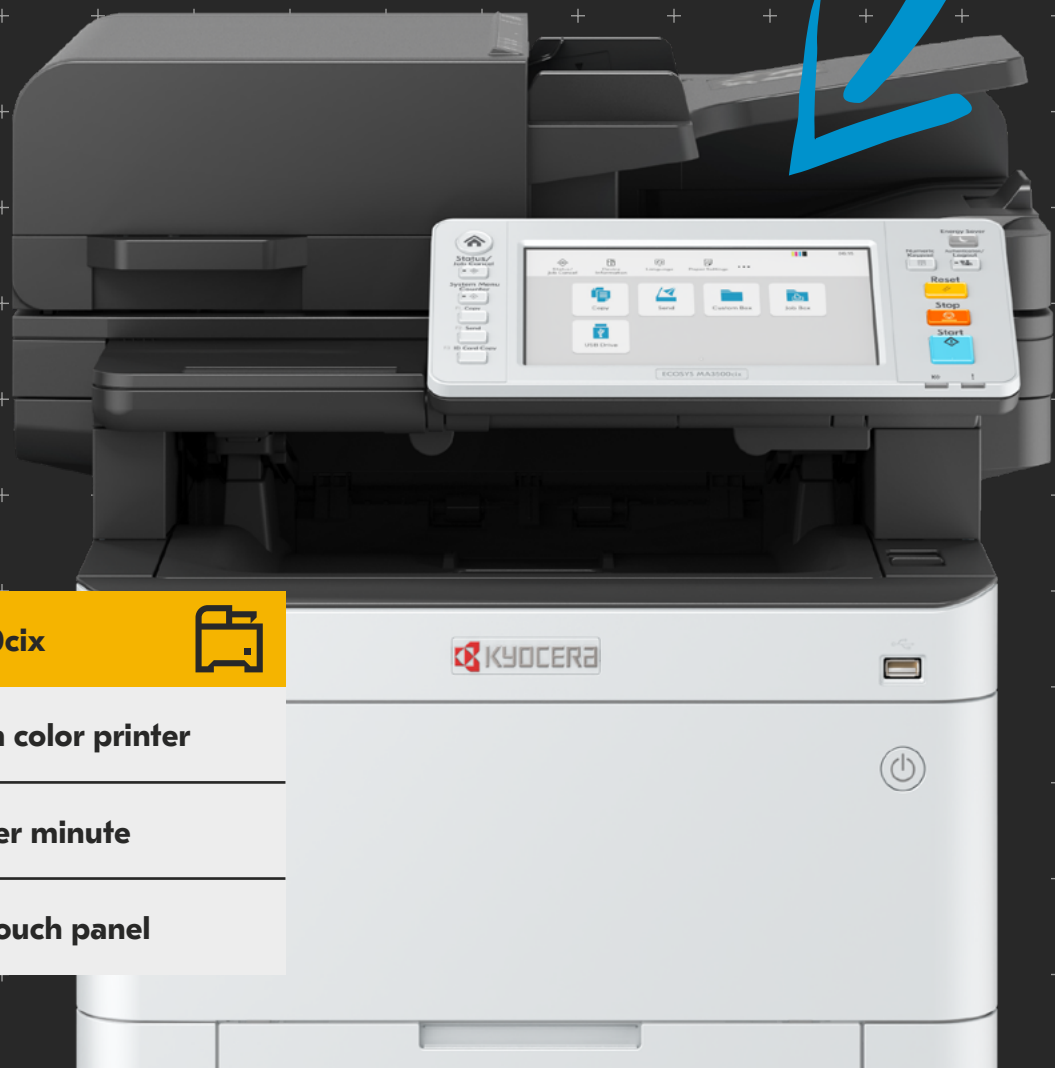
0cix

n color printer

er minute

ouch panel

Status/ Job Cancel

System Menu Counter

Copy

Send

ID Card Copy

Status/ Job Cancel

Device Information

Language

Paper Settings

Copy

Send

Custom Box

Job Box

USB Drive

ECOSYS MA4500cix

Energy Saver

Numeric Keypad

Authentication/ Logout

Reset

Stop

Start

KYOCERA